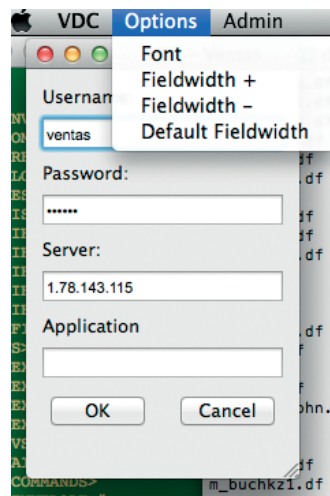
VDC Options Admin

Font
Fieldwidth +
Fieldwidth –
Default Fieldwidth

Usernam
ventas
Password:
••••••
Server:
1.78.143.115
Application

OK
Cancel

df
.df
df
.df
df
.df
.df
.df
ohn.
df
m_buchkz1.df
COMMANDS>